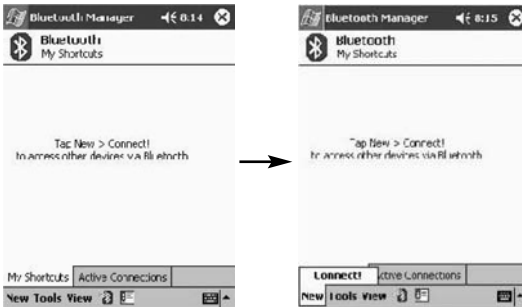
Bluetooth Manager 8:14

Bluetooth
My Shortcuts

Tap New > Connect!
to access other devices via Bluetooth

My Shortcuts | Active Connections

New Tools View

Bluetooth Manager 8:15

Bluetooth
My Shortcuts

Tap New > Connect!
to access other devices via Bluetooth

Connect! | Active Connections

New Tools View